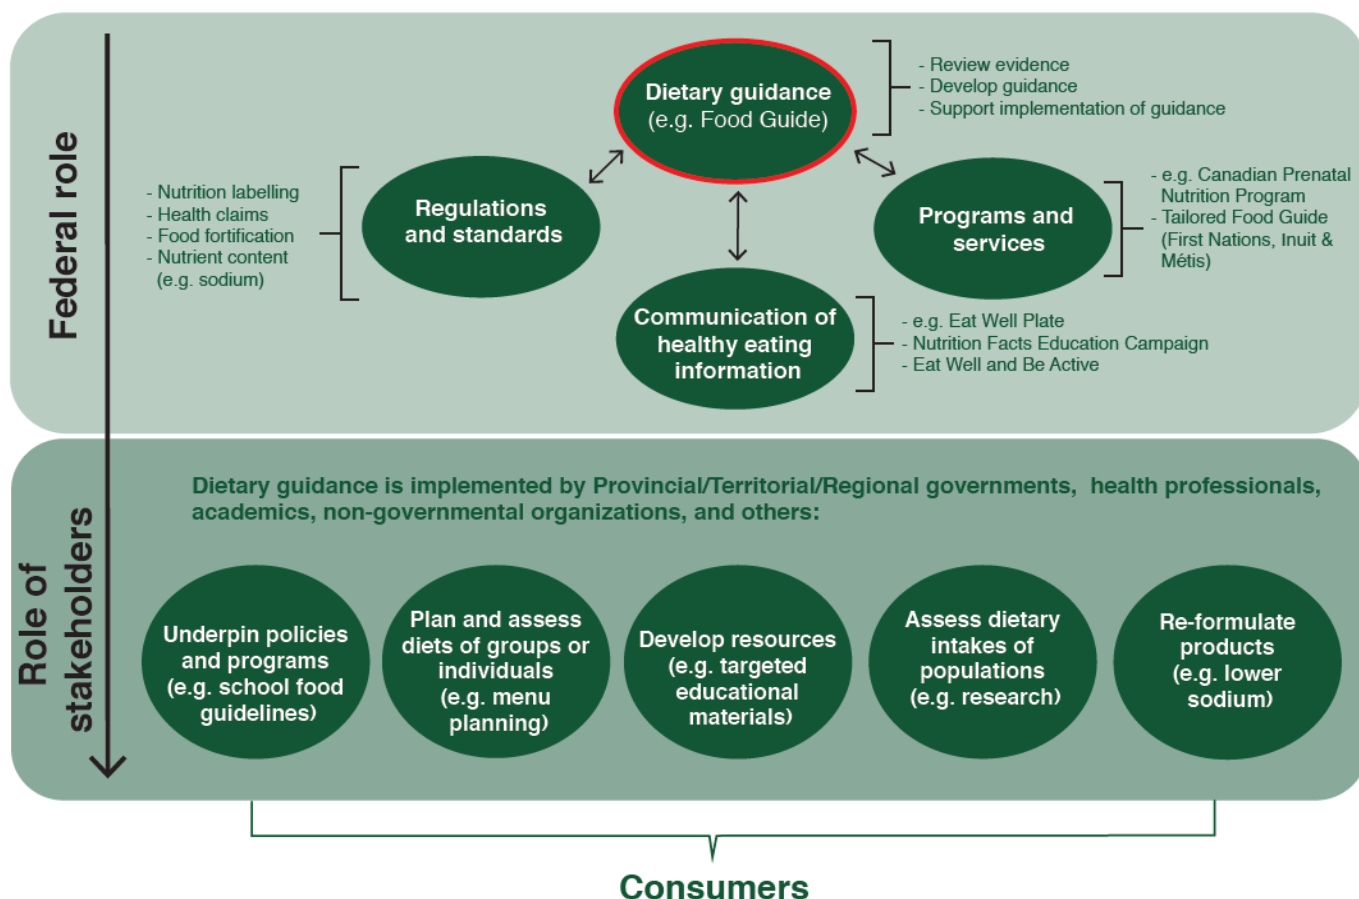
Federal role

Dietary guidance (e.g. Food Guide)

- Review evidence
- Develop guidance
- Support implementation of guidance

- Nutrition labelling
- Health claims
- Food fortification
- Nutrient content (e.g. sodium)

Regulations and standards

Programs and services

- e.g. Canadian Prenatal Nutrition Program
- Tailored Food Guide (First Nations, Inuit & Métis)

Communication of healthy eating information

- e.g. Eat Well Plate
- Nutrition Facts Education Campaign
- Eat Well and Be Active

Role of stakeholders

Dietary guidance is implemented by Provincial/Territorial/Regional governments, health professionals, academics, non-governmental organizations, and others:

Underpin policies and programs (e.g. school food guidelines)

Plan and assess diets of groups or individuals (e.g. menu planning)

Develop resources (e.g. targeted educational materials)

Assess dietary intakes of populations (e.g. research)

Re-formulate products (e.g. lower sodium)

Consumers